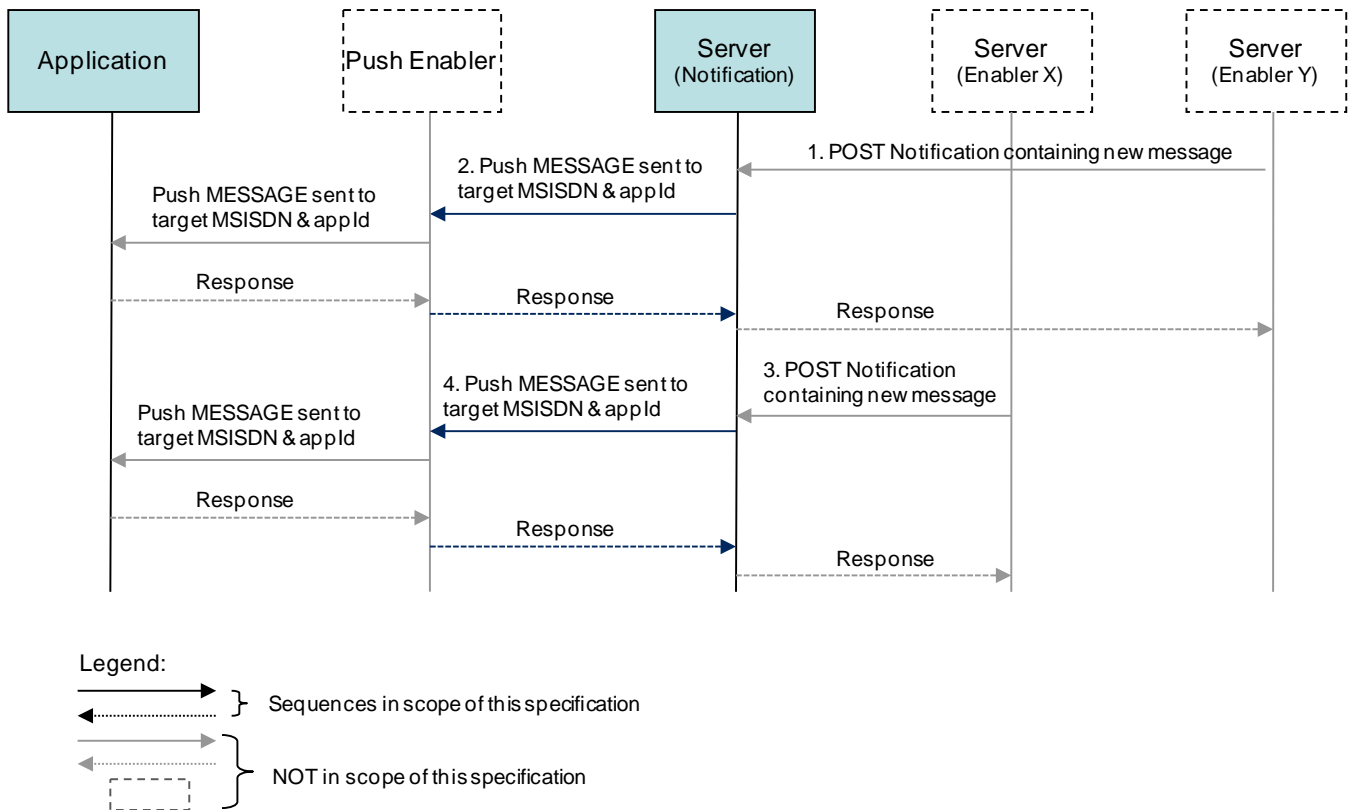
Application

Push Enabler

Server
(Notification)

Server
(Enabler X)

Server
(Enabler Y)

1. POST Notification containing new message

2. Push MESSAGE sent to target MSISDN & appId

Push MESSAGE sent to target MSISDN & appId

Response

Response

Response

3. POST Notification containing new message

4. Push MESSAGE sent to target MSISDN & appId

Push MESSAGE sent to target MSISDN & appId

Response

Response

Response

Legend:

Sequences in scope of this specification

NOT in scope of this specification